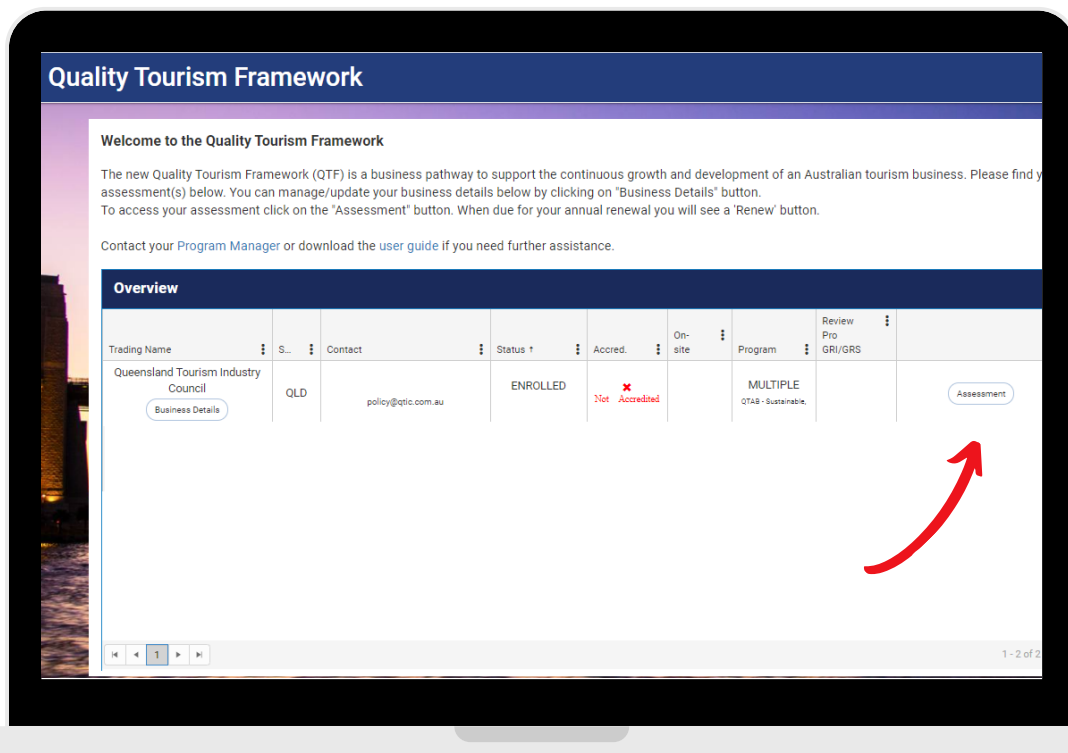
Quality Tourism Framework

Welcome to the Quality Tourism Framework

The new Quality Tourism Framework (QTF) is a business pathway to support the continuous growth and development of an Australian tourism business. Please find y assessment(s) below. You can manage/update your business details below by clicking on "Business Details" button.
To access your assessment click on the "Assessment" button. When due for your annual renewal you will see a 'Renew' button.

Contact your Program Manager or download the user guide if you need further assistance.

Overview

| Trading Name | S... | Contact | Status ↑ | Accred. | On-site | Program | Review Pro GRI/GRS | |
|---|---|---|---|---|---|---|---|---|
| Queensland Tourism Industry Council Business Details | QLD | policy@qtic.com.au | ENROLLED | ✖ Not Accredited | | MULTIPLE QTAB - Sustainable, | | Assessment |

1

1 - 2 of 2